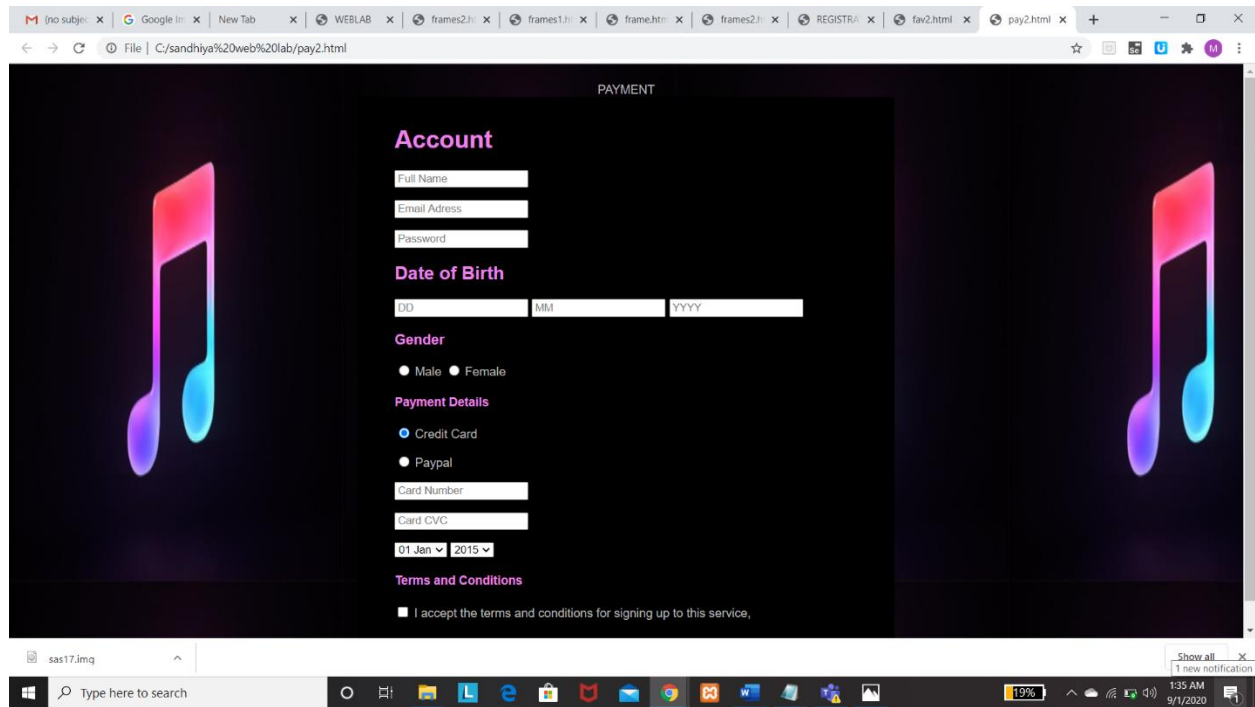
(no subjec × | Google Im × | New Tab × | WEBLAB × | frames2.h × | frames1.h × | frame.htm × | frames2.h × | REGISTRA × | fav2.html × | pay2.html × | +

File | C:/sandhiya%20web%20lab/pay2.html

PAYMENT

Account

Full Name

Email Adress

Password

Date of Birth

DD MM YYYY

Gender

Male Female

Payment Details

Credit Card

Paypal

Card Number

Card CVC

01 Jan 2015

Terms and Conditions

I accept the terms and conditions for signing up to this service,

sas17.img

Show all ×

1 new notification

Type here to search

19%

1:35 AM
9/1/2020